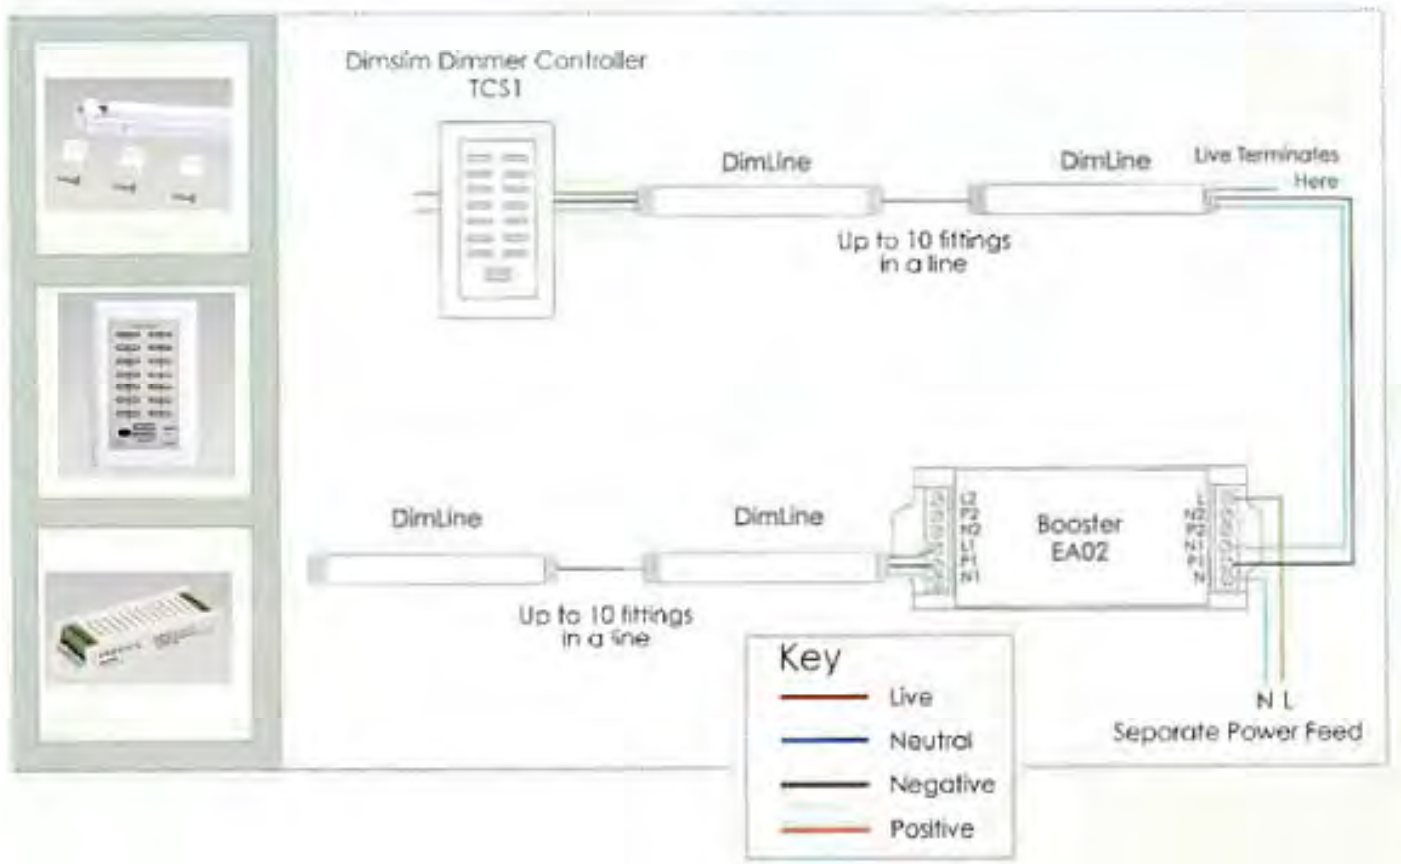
Dimslim Dimmer Controller
TCS1

DimLine

DimLine

Live Terminates Here

Up to 10 fittings in a line

DimLine

DimLine

L2
P2
N2
L1
P1
N1

Booster
EA02

L
N2
P2
N1
P1
N

Up to 10 fittings in a line

Key
Live
Neutral
Negative
Positive

N L
Separate Power Feed